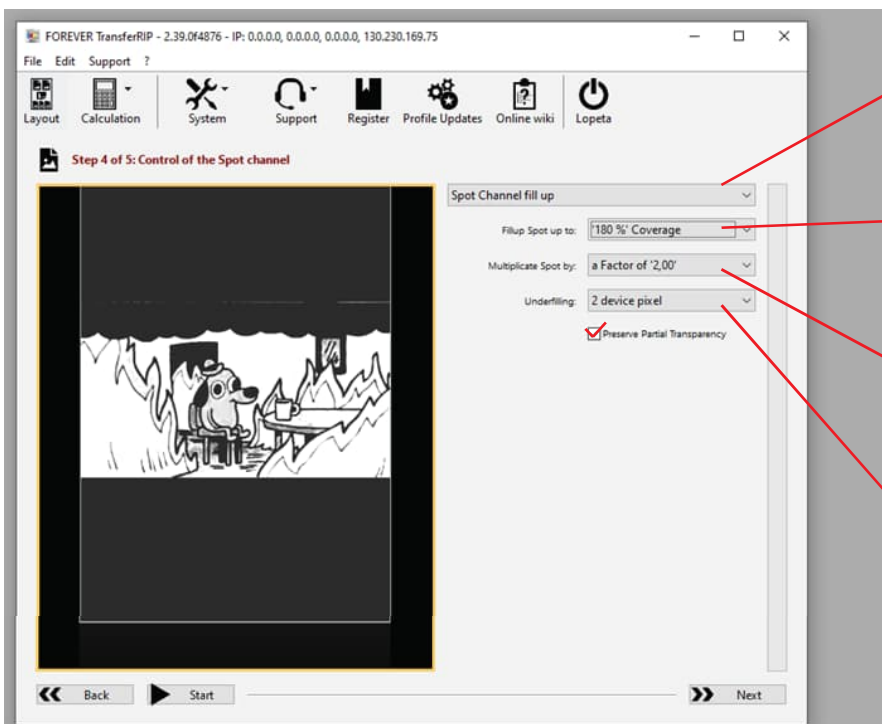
FOREVER TransferRIP - 2.39.0f4876 - IP: 0.0.0.0, 0.0.0.0, 0.0.0.0, 130.230.169.75

File Edit Support ?

Layout Calculation System Support Register Profile Updates Online wiki Lopeta

Step 4 of 5: Control of the Spot channel

Spot Channel fill up

Fillup Spot up to: '180 %' Coverage

Multiplicate Spot by: a Factor of '2,00'

Underfilling: 2 device pixel

Preserve Partial Transparency

Back Start Next